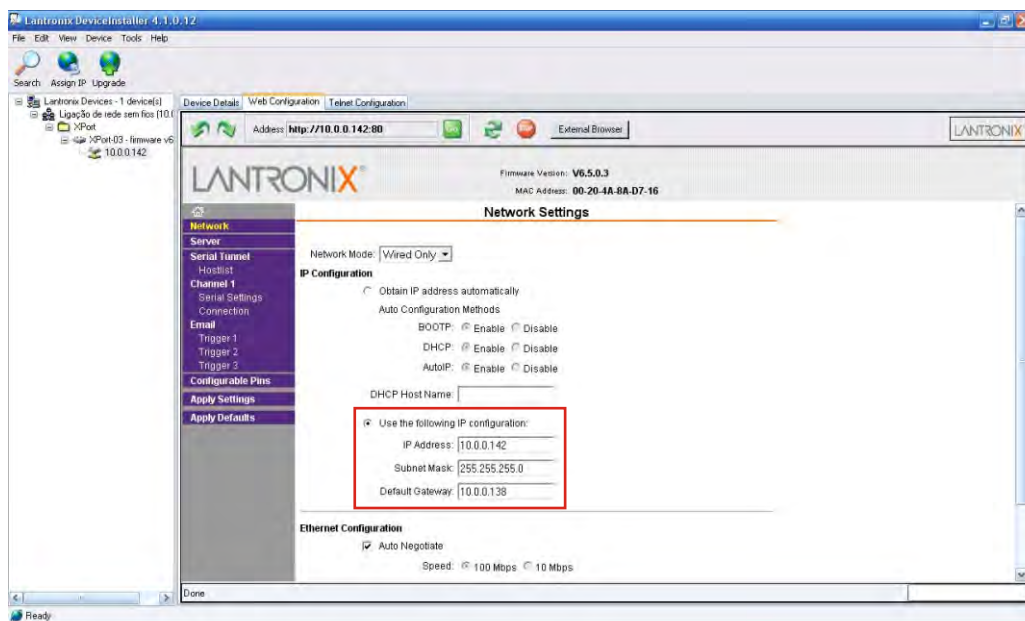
Lantronix DeviceInstaller 4.1.0.12

File Edit View Device Tools Help

Search Assign IP Upgrade

Lantronix Devices - 1 device(s)
Ligação de rede sem fios (10.0
XPort
XPort-03 - firmware v6
10.0.0.142

Device Details Web Configuration Telnet Configuration

Address http://10.0.0.142:80

Go

External Browser

LANTRONIX

LANTRONIX

Firmware Version: V6.5.0.3
MAC Address: 00-20-4A-8A-D7-16

Network
Server
Serial Tunnel
Hostlist
Channel 1
Serial Settings
Connection
Email
Trigger 1
Trigger 2
Trigger 3
Configurable Pins
Apply Settings
Apply Defaults

Network Settings

Network Mode: Wired Only

IP Configuration

Obtain IP address automatically

Auto Configuration Methods

BOOTP: Enable Disable

DHCP: Enable Disable

AutoIP: Enable Disable

DHCP Host Name:

Use the following IP configuration:

IP Address: 10.0.0.142

Subnet Mask: 255.255.255.0

Default Gateway: 10.0.0.138

Ethernet Configuration

Auto Negotiate

Speed: 100 Mbps 10 Mbps

Done

Ready